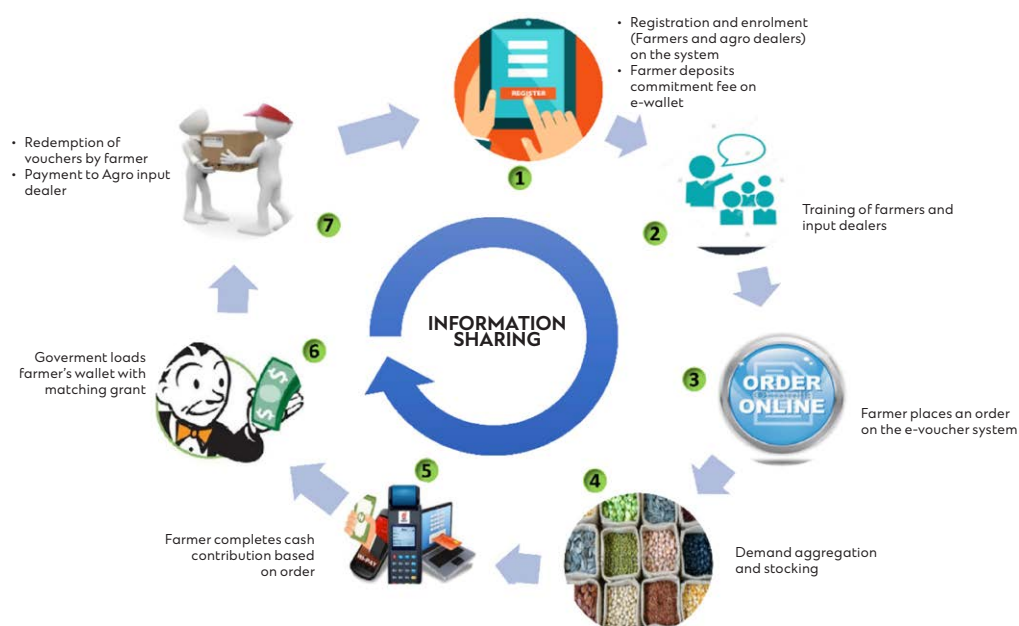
1

• Registration and enrolment (Farmers and agro dealers) on the system
• Farmer deposits commitment fee on e-wallet

REGISTER

2

Training of farmers and input dealers

3

ORDER ONLINE

Farmer places an order on the e-voucher system

4

Demand aggregation and stocking

5

Farmer completes cash contribution based on order

6

Goverment loads farmer's wallet with matching grant

7

• Redemption of vouchers by farmer
• Payment to Agro input dealer

INFORMATION SHARING